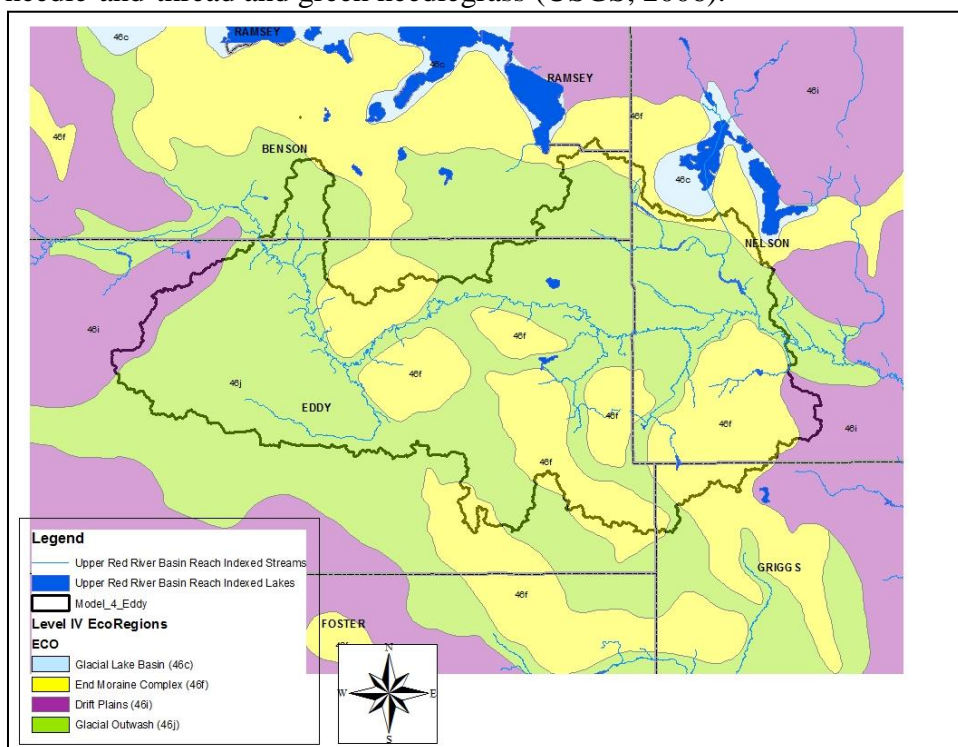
needle-and-thread and green needlegrass (USGS, 2006).

46c
RAMSEY
46c
RAMSEY
46i
46f
46f
BENSON
46c
NELSON
46i
46f
46f
46j
EDDY
46f
46f
46f
46i
46f
GRIGGS
46f
FOSTER
46f

Legend
Upper Red River Basin Reach Indexed Streams
Upper Red River Basin Reach Indexed Lakes
Model_4_Eddy
Level IV EcoRegions
ECO
Glacial Lake Basin (46c)
End Moraine Complex (46f)
Drift Plains (46i)
Glacial Outwash (46j)

N
W
E
S